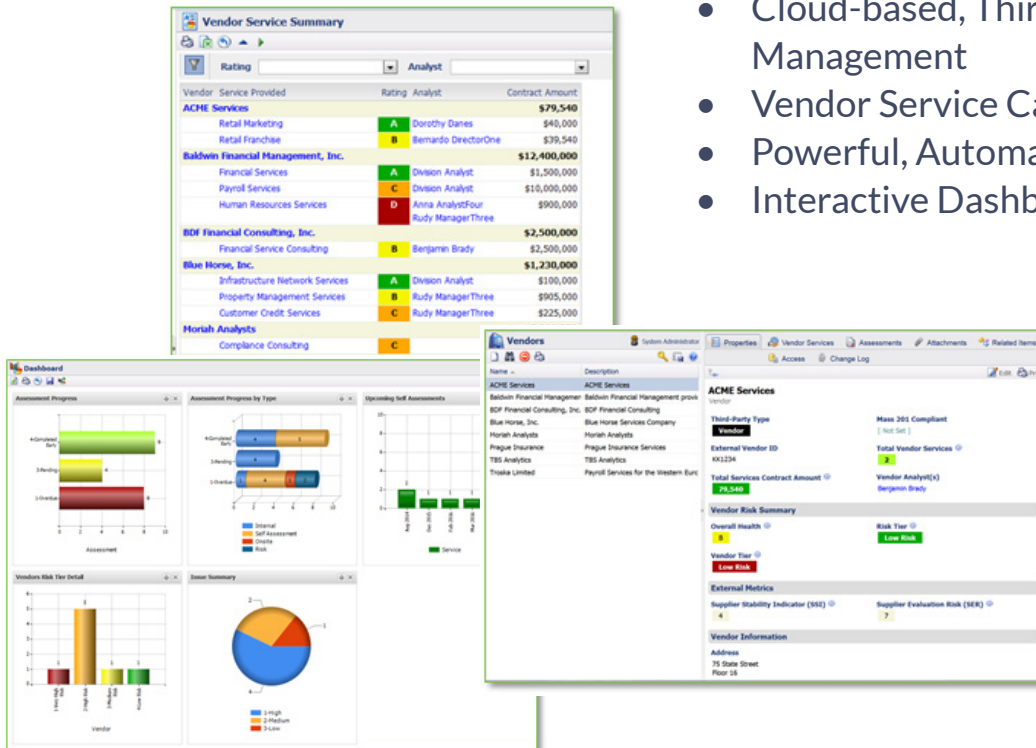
Vendor Service Summary

Rating | Analyst

| Vendor Service Provided | Rating | Analyst | Contract Amount |
|---|---|---|---|
| ACME Services | | | $79,540 |
| Retail Marketing | A | Dorothy Danes | $40,000 |
| Retail Franchise | B | Bernardo DirectorOne | $39,540 |
| Baldwin Financial Management, Inc. | | | $12,400,000 |
| Financial Services | A | Division Analyst | $1,500,000 |
| Payroll Services | C | Division Analyst | $10,000,000 |
| Human Resources Services | D | Anna AnalystFour Rudy ManagerThree | $900,000 |
| BDF Financial Consulting, Inc. | | | $2,500,000 |
| Financial Service Consulting | B | Benjamin Brady | $2,500,000 |
| Blue Horse, Inc. | | | $1,230,000 |
| Infrastructure Network Services | A | Division Analyst | $100,000 |
| Property Management Services | B | Rudy ManagerThree | $905,000 |
| Customer Credit Services | C | Rudy ManagerThree | $225,000 |
| Moriah Analysts | | | |
| Compliance Consulting | C | | |

• Cloud-based, Thir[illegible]
Management
• Vendor Service Ca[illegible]
• Powerful, Automa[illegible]
• Interactive Dashb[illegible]

Dashboard
Assessment Progress
4-Completed Early
3-Pending
1-Overdue
Assessment
Assessment Progress by Type
Internal
Self Assessment
Onsite
Risk
Upcoming Self Assessments
Service
Vendors Risk Tier Detail
1-Very High Risk
2-High Risk
3-Medium Risk
4-Low Risk
Vendor
Issue Summary
1-High
2-Medium
3-Low

Vendors
System Administrator
| Name | Description |
|---|---|
| ACME Services | ACME Services |
| Baldwin Financial Managemen | Baldwin Financial Management provi |
| BDF Financial Consulting, Inc. | BDF Financial Consulting |
| Blue Horse, Inc. | Blue Horse Services Company |
| Moriah Analysts | Moriah Analysts |
| Prague Insurance | Prague Insurance Services |
| TBS Analytics | TBS Analytics |
| Troska Limited | Payroll Services for the Western Euro |

Properties | Vendor Services | Assessments | Attachments | Related Items
Access | Change Log
Edit
ACME Services
Vendor
Third-Party Type
Vendor
Mass 201 Compliant
[ Not Set ]
External Vendor ID
KK1234
Total Vendor Services
2
Total Services Contract Amount
79,540
Vendor Analyst(s)
Benjamin Brady
Vendor Risk Summary
Overall Health
B
Risk Tier
Low Risk
Vendor Tier
Low Risk
External Metrics
Supplier Stability Indicator (SSI)
4
Supplier Evaluation Risk (SER)
7
Vendor Information
Address
75 State Street
Floor 16